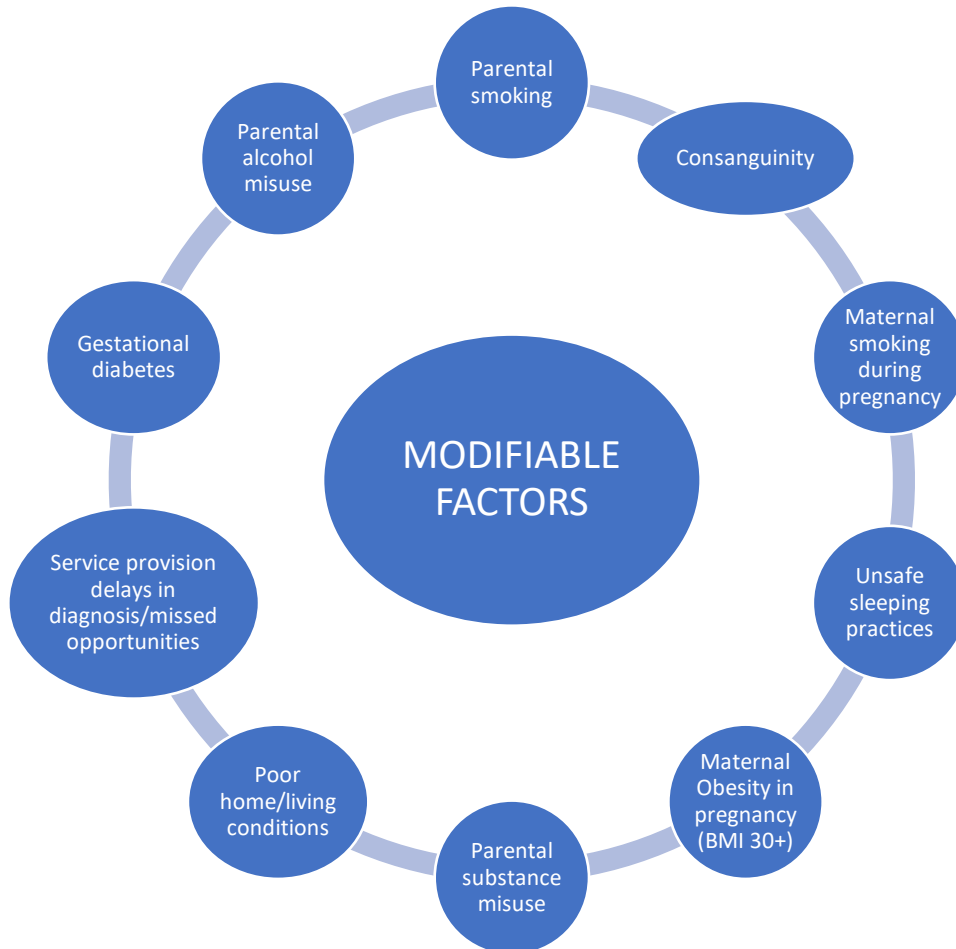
MODIFIABLE FACTORS

Parental smoking

Consanguinity

Maternal smoking during pregnancy

Unsafe sleeping practices

Maternal Obesity in pregnancy (BMI 30+)

Parental substance misuse

Poor home/living conditions

Service provision delays in diagnosis/missed opportunities

Gestational diabetes

Parental alcohol misuse